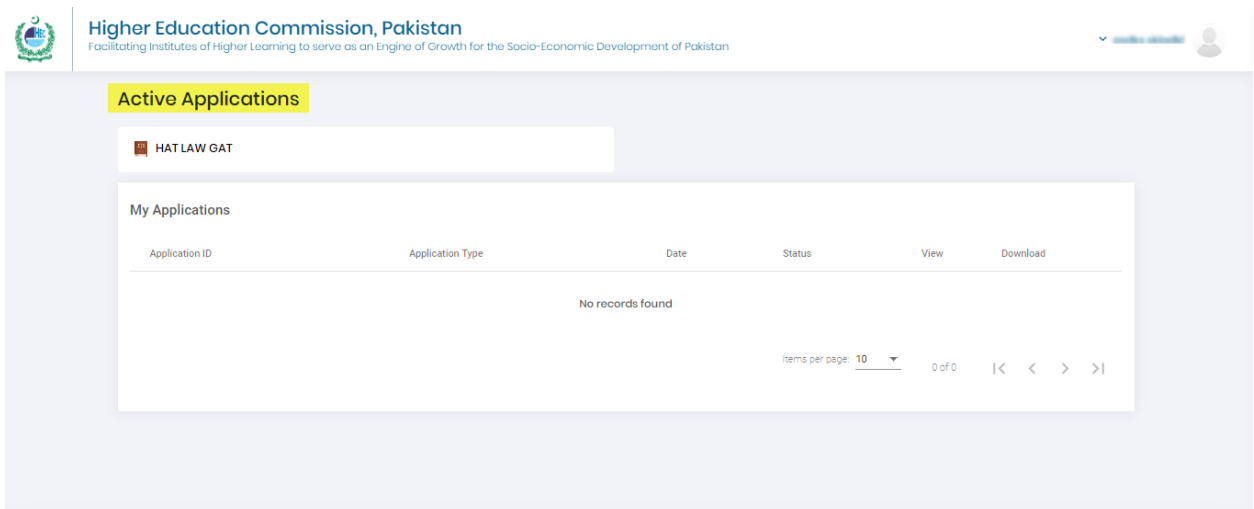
Higher Education Commission, Pakistan
Facilitating Institutes of Higher Learning to serve as an Engine of Growth for the Socio-Economic Development of Pakistan

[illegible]

Active Applications

HAT LAW GAT

My Applications

| Application ID | Application Type | Date | Status | View | Download |
|---|---|---|---|---|---|

No records found

Items per page: 10

0 of 0